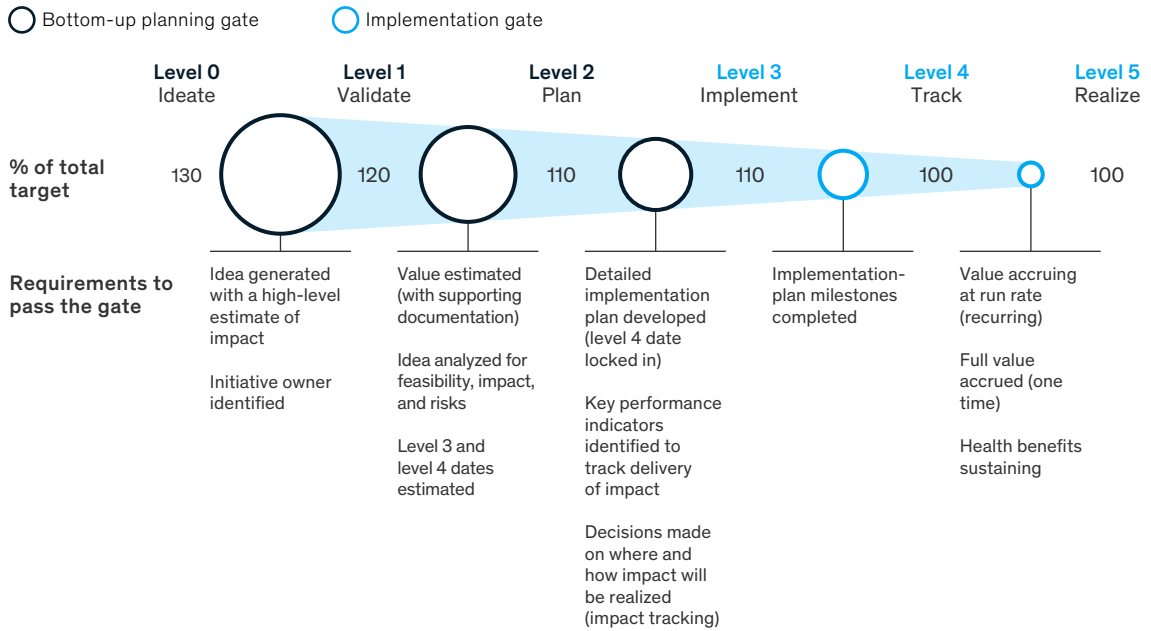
Bottom-up planning gate

Implementation gate

Level 0
Ideate

Level 1
Validate

Level 2
Plan

Level 3
Implement

Level 4
Track

Level 5
Realize

% of total target

130

120

110

110

100

100

Requirements to pass the gate

Idea generated with a high-level estimate of impact

Initiative owner identified

Value estimated (with supporting documentation)

Idea analyzed for feasibility, impact, and risks

Level 3 and level 4 dates estimated

Detailed implementation plan developed (level 4 date locked in)

Key performance indicators identified to track delivery of impact

Decisions made on where and how impact will be realized (impact tracking)

Implementation-plan milestones completed

Value accruing at run rate (recurring)

Full value accrued (one time)

Health benefits sustaining